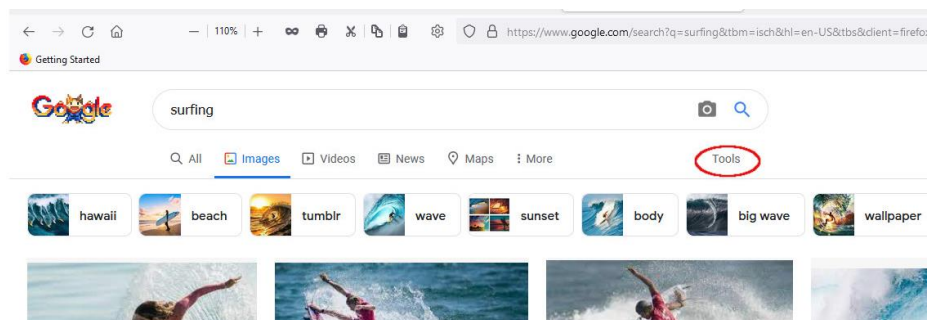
— 110% +

https://www.google.com/search?q=surfing&tbm=isch&hl=en-US&tbs&client=firefo

Getting Started

Google

surfing

All Images Videos News Maps More

Tools

hawaii beach tumblr wave sunset body big wave wallpaper